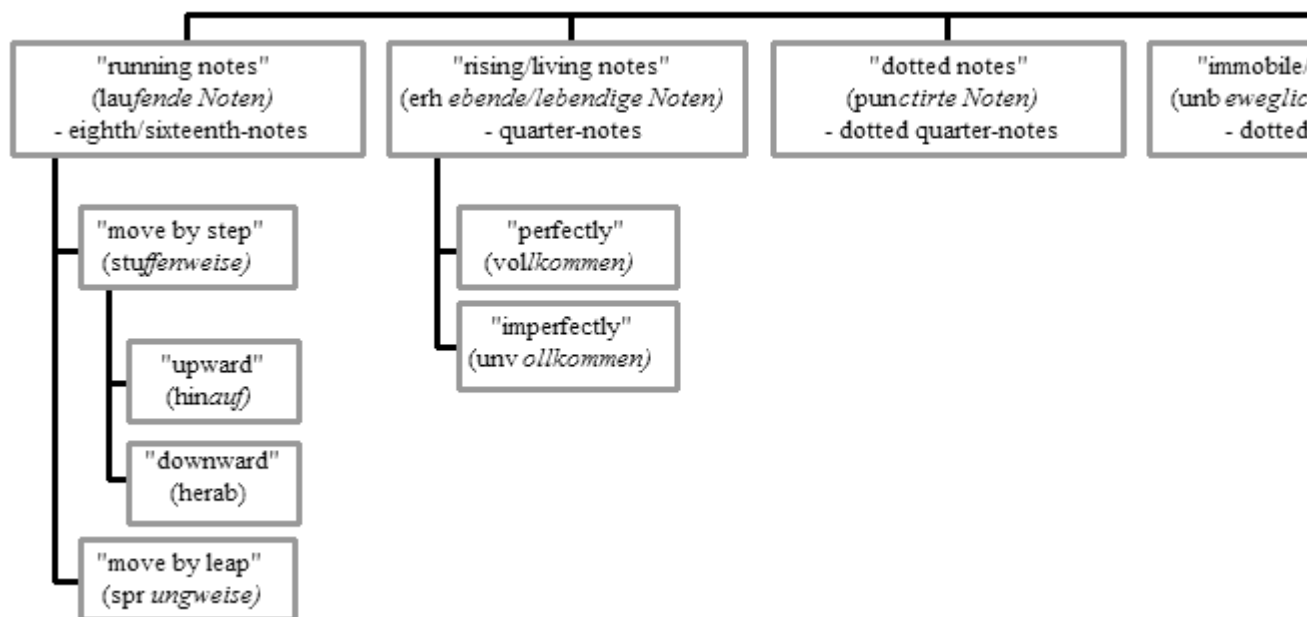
"running notes"
(laufende Noten)
- eighth/sixteenth-notes

"move by step"
(stuffenweise)

"upward"
(hinauf)

"downward"
(herab)

"move by leap"
(spr ungweise)

"rising/living notes"
(erh ebende/lebendige Noten)
- quarter-notes

"perfectly"
(vollkommen)

"imperfectly"
(unv ollkommen)

"dotted notes"
(punctirte Noten)
- dotted quarter-notes

"immobile/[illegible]
(unb eweglic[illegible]
- dotted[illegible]